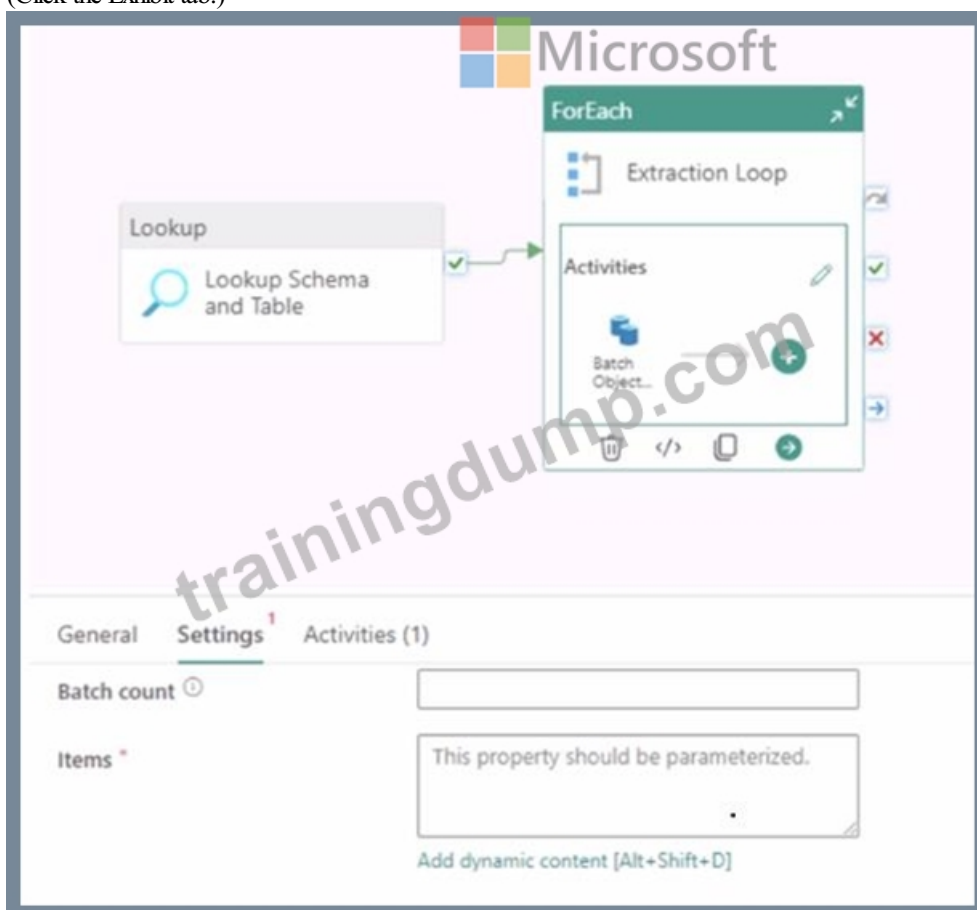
(Click the Exhibit tab.)

Microsoft

ForEach

Extraction Loop

Lookup

Lookup Schema and Table

Activities

Batch Object...

trainingdump.com

General Settings 1 Activities (1)

Batch count ⓘ

Items *

This property should be parameterized.

Add dynamic content [Alt+Shift+D]